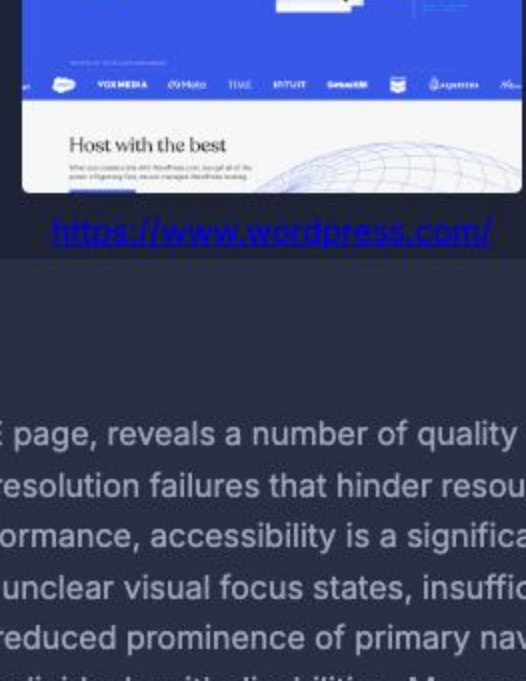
VOXMEDIA

Host with the best

https://www.wordpress.com/

page, reveals a number of quality
resolution failures that hinder resou
ormance, accessibility is a significa
unclear visual focus states, insuffic
reduced prominence of primary nav